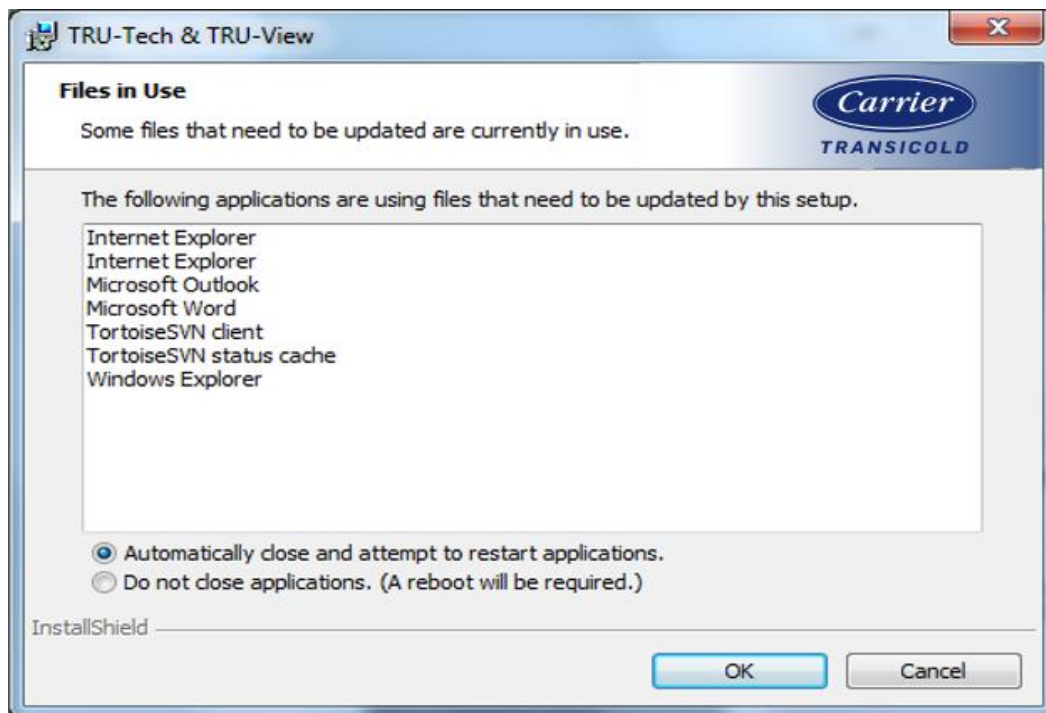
TRU-Tech & TRU-View

Files in Use

Some files that need to be updated are currently in use.

Carrier
TRANSICOLD

The following applications are using files that need to be updated by this setup.

Internet Explorer
Internet Explorer
Microsoft Outlook
Microsoft Word
TortoiseSVN client
TortoiseSVN status cache
Windows Explorer

Automatically close and attempt to restart applications.
Do not close applications. (A reboot will be required.)

InstallShield

OK
Cancel